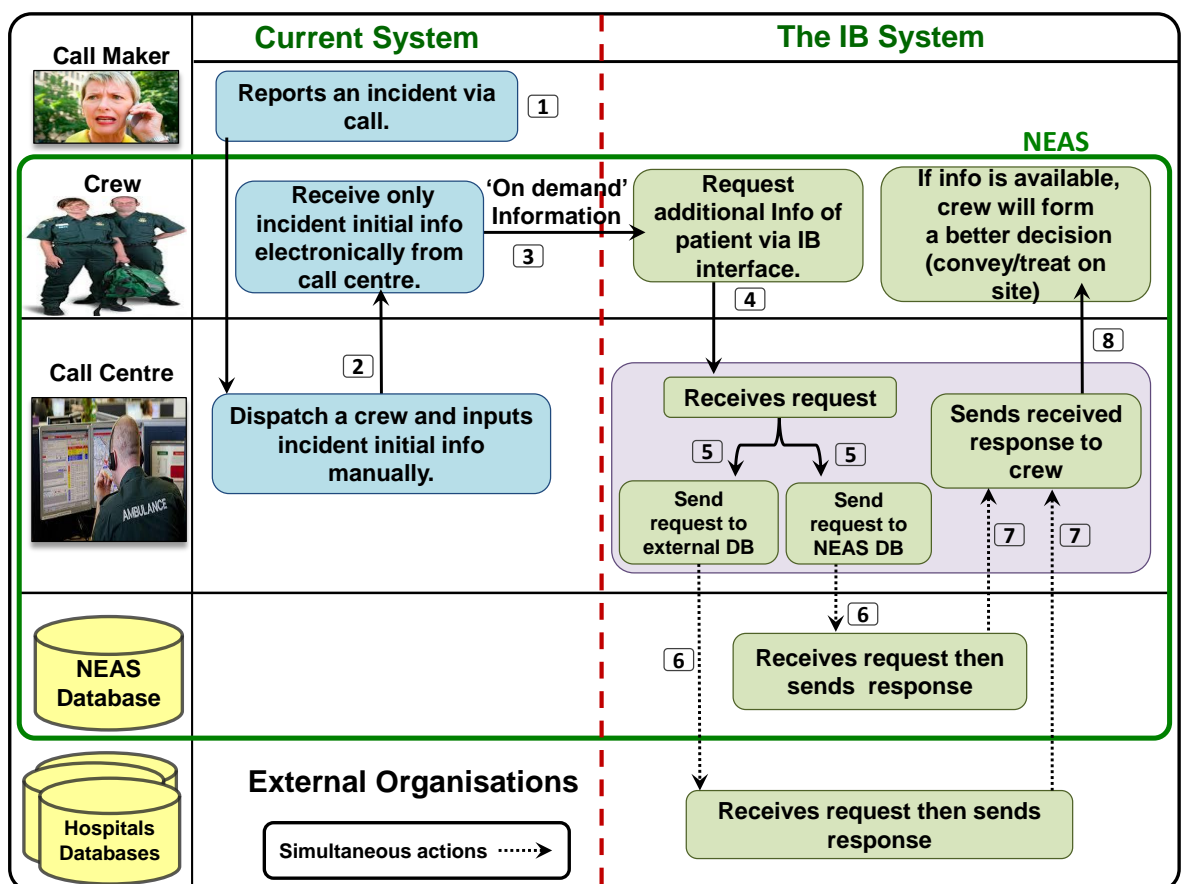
Call Maker

Current System

The IB System

Reports an incident via call.

1

NEAS

Crew

Receive only incident initial info electronically from call centre.

'On demand' Information

3

Request additional Info of patient via IB interface.

If info is available, crew will form a better decision (convey/treat on site)

4

8

Call Centre

2

Receives request

Sends received response to crew

Dispatch a crew and inputs incident initial info manually.

AMBULANCE

5

5

Send request to external DB

Send request to NEAS DB

7

7

6

6

NEAS Database

Receives request then sends response

Hospitals Databases

External Organisations

Receives request then sends response

Simultaneous actions